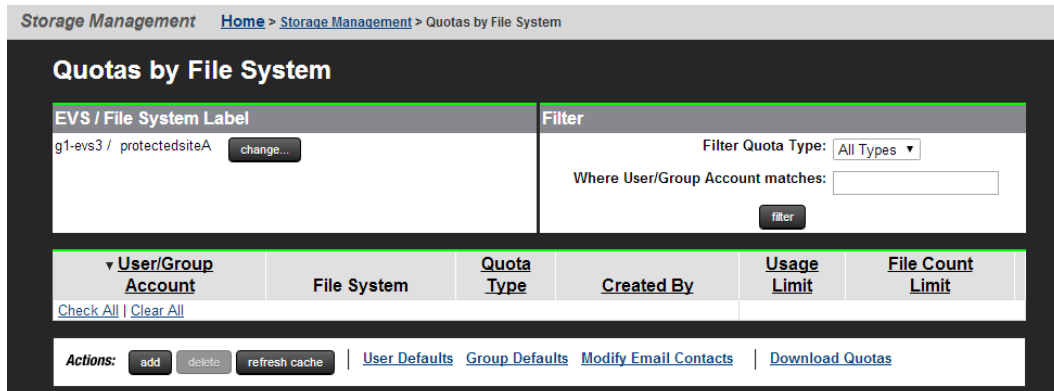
Storage Management Home > Storage Management > Quotas by File System

Quotas by File System

| EVS / File System Label | Filter |
|---|---|
| g1-evs3 / protectedsiteA change... | Filter Quota Type: All Types ▾<br>Where User/Group Account matches:<br>filter |

| ▾ User/Group Account | File System | Quota Type | Created By | Usage Limit | File Count Limit |
|---|---|---|---|---|---|
| Check All \| Clear All | | | | | |

Actions: add delete refresh cache | User Defaults Group Defaults Modify Email Contacts | Download Quotas